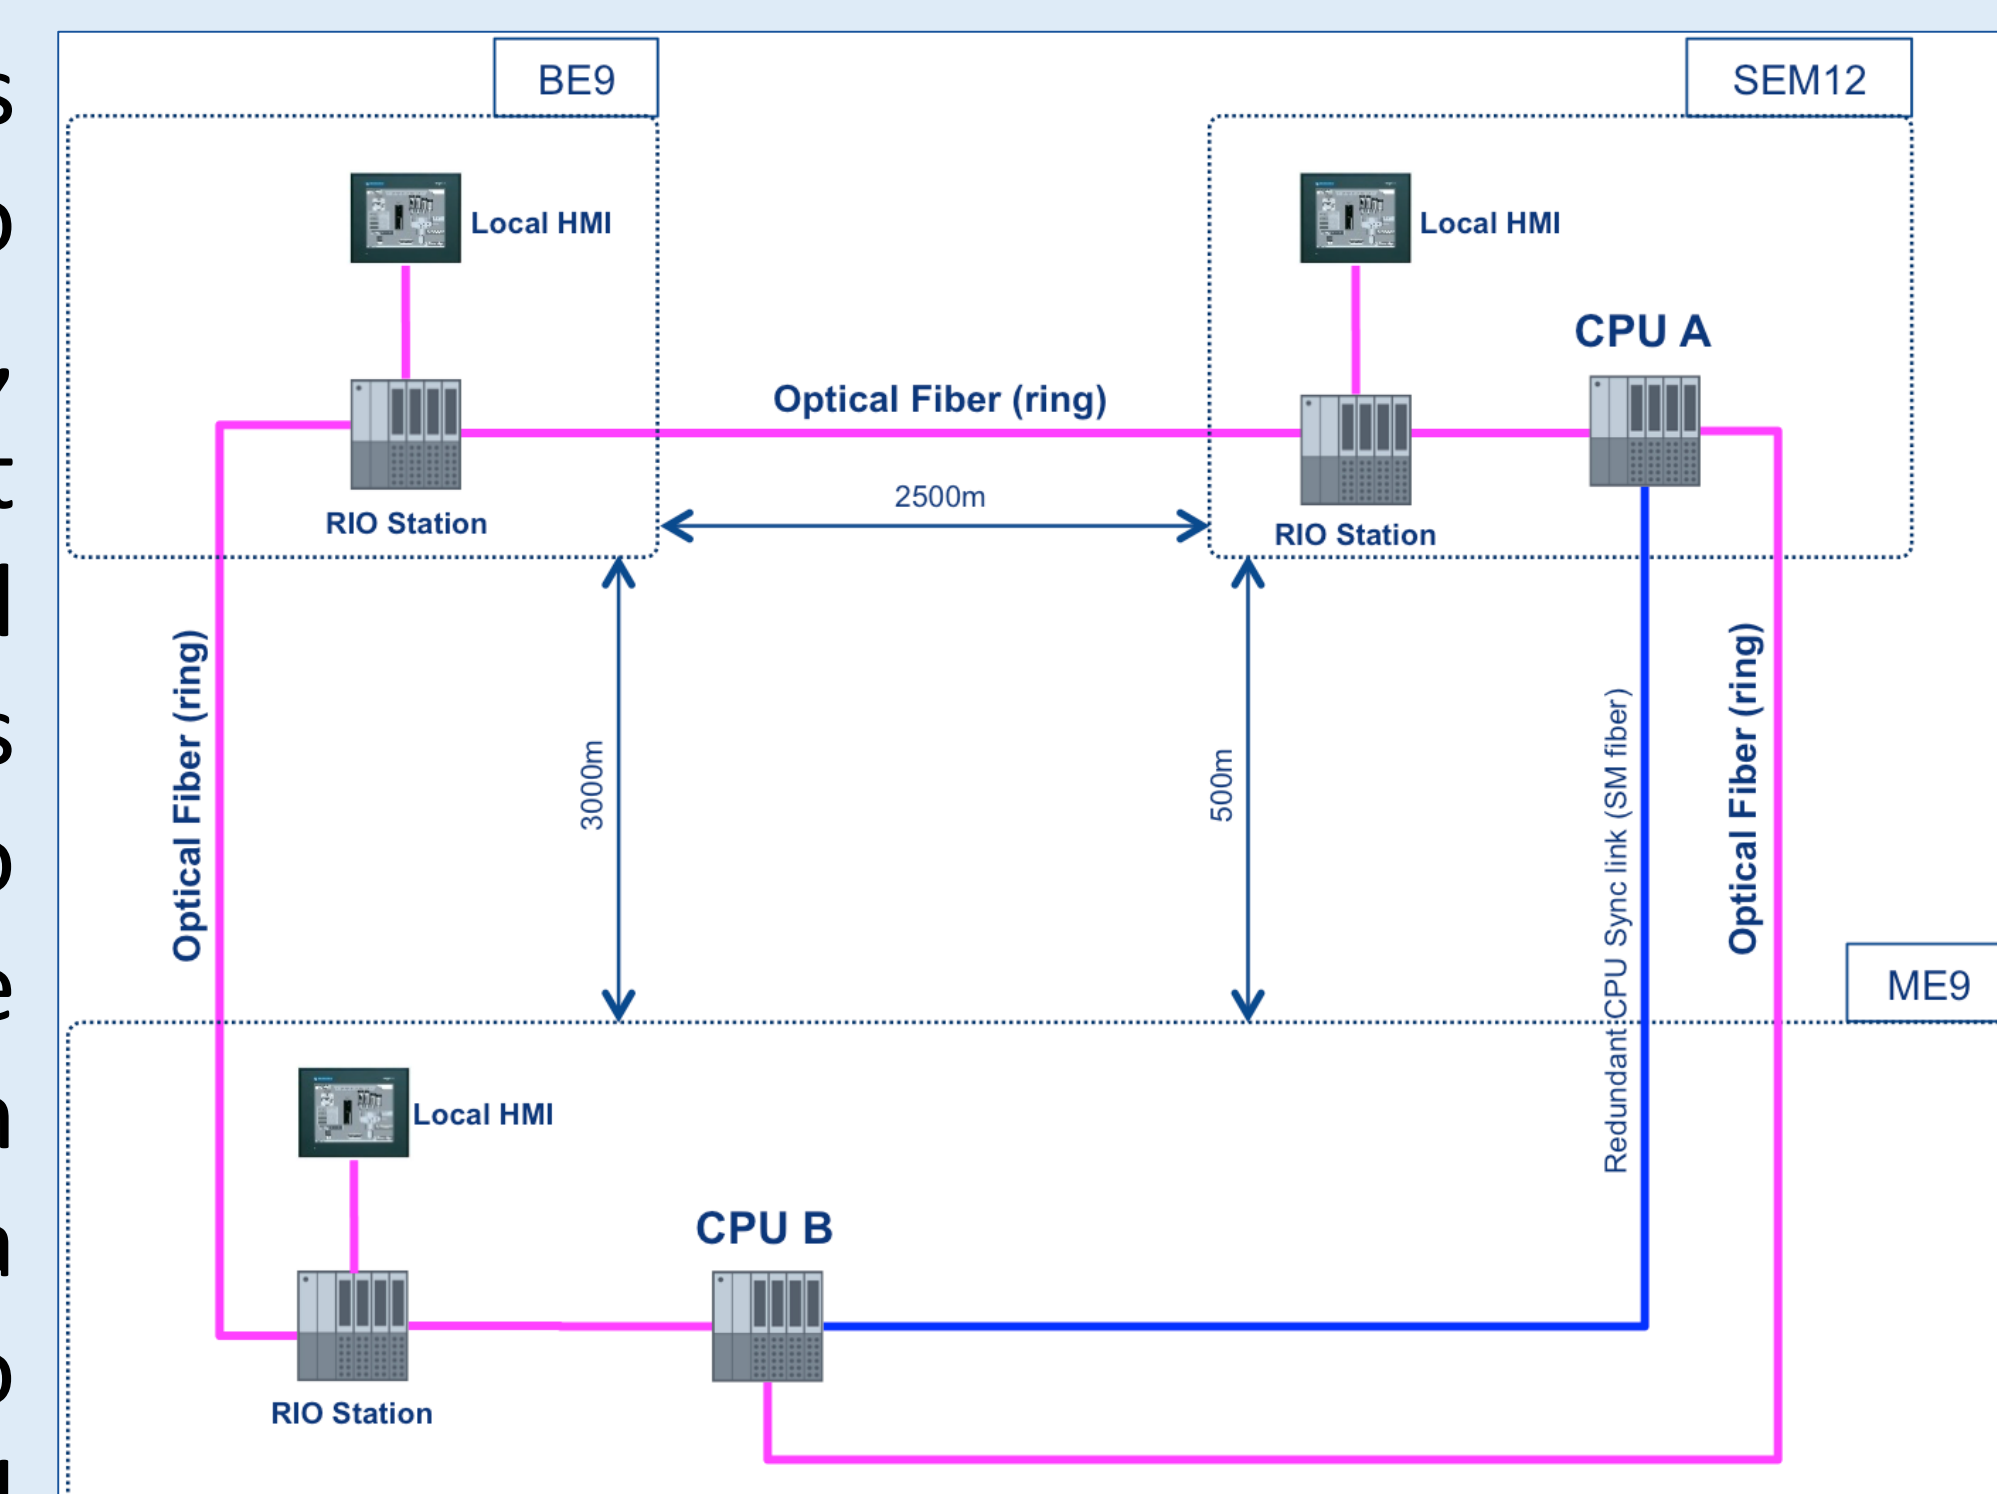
BE9

SEM12

Local HMI

Local HMI

CPU A

Optical Fiber (ring)

RIO Station

2500m

RIO Station

Optical Fiber (ring)

3000m

500m

Redundant CPU Sync link (SM fiber)

Optical Fiber (ring)

ME9

Local HMI

CPU B

RIO Station